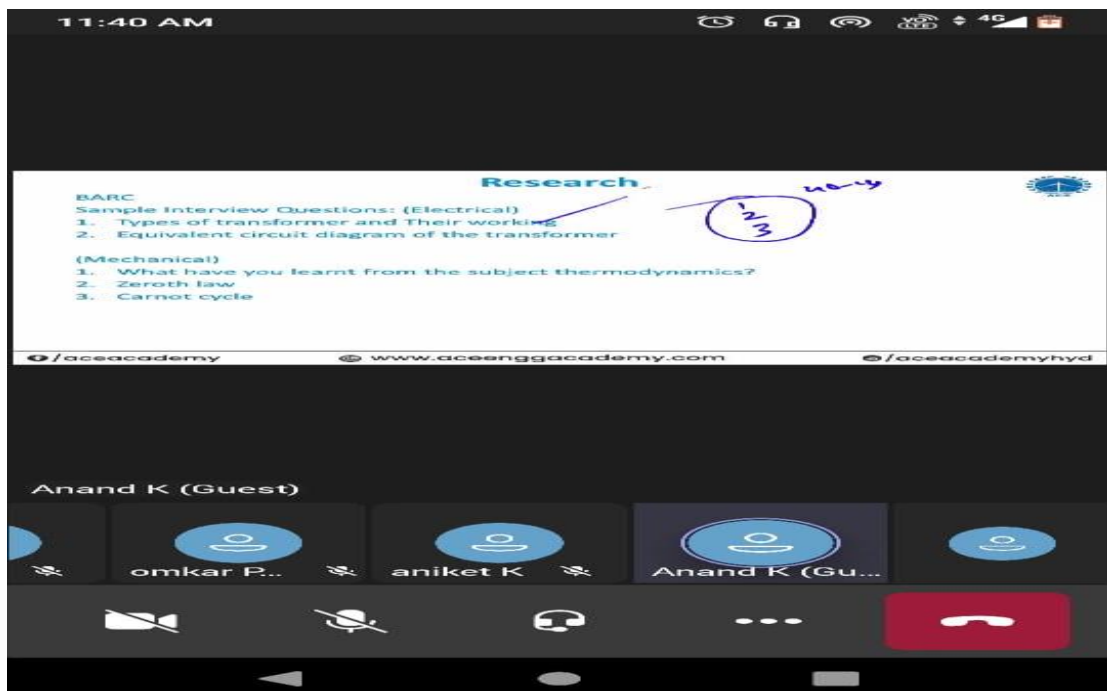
11:40 AM

4G

Research

BARC
Sample Interview Questions: (Electrical)
1. Types of transformer and Their working
2. Equivalent circuit diagram of the transformer

(Mechanical)
1. What have you learnt from the subject thermodynamics?
2. Zeroth law
3. Carnot cycle

1
2
3

/aceacademy
www.aceenggacademy.com
/aceacademyhyd

Anand K (Guest)

omkar P...
aniket K
Anand K (Gu...